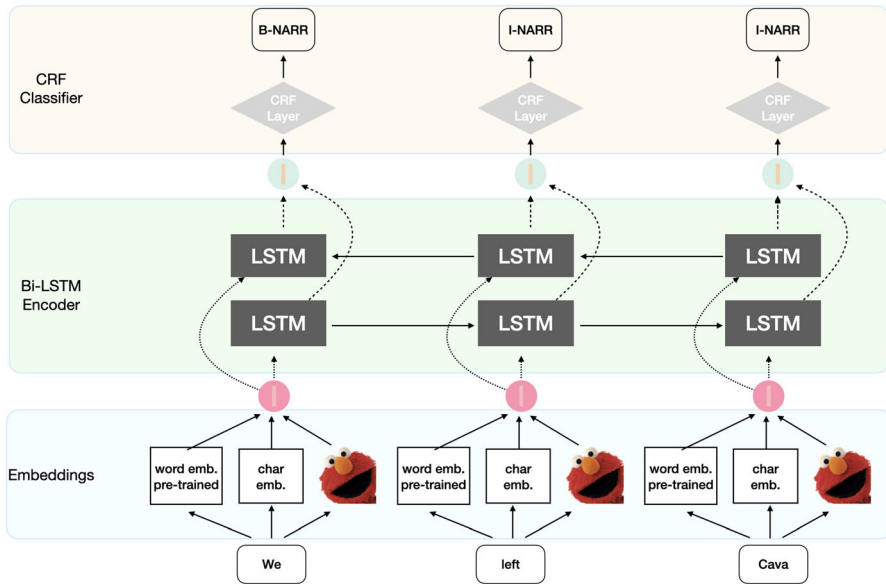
B-NARR

I-NARR

I-NARR

CRF Classifier

CRF Layer

CRF Layer

CRF Layer

Bi-LSTM Encoder

LSTM

LSTM

LSTM

LSTM

LSTM

LSTM

Embeddings

word emb. pre-trained

char emb.

word emb. pre-trained

char emb.

word emb. pre-trained

char emb.

We

left

Cava